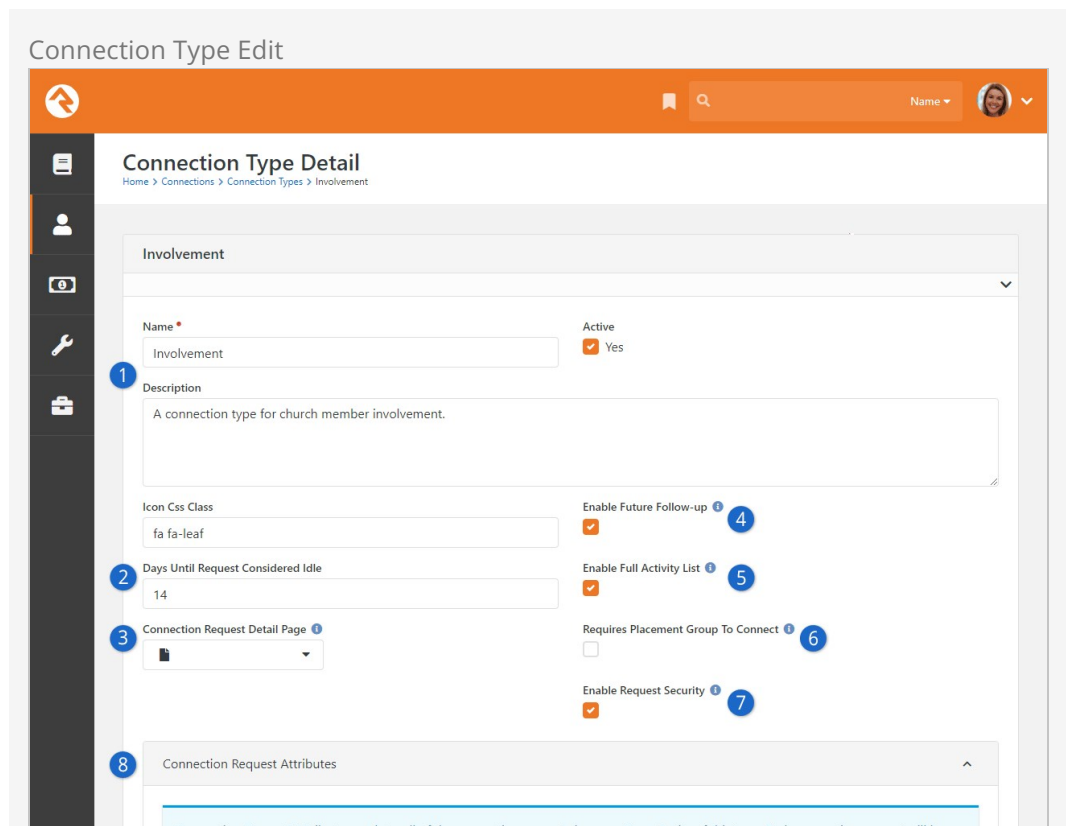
Connection Type Edit

Name

Connection Type Detail

Home > Connections > Connection Types > Involvement

Involvement

Name *

Involvement

Active

Yes

1

Description

A connection type for church member involvement.

Icon Css Class

fa fa-leaf

Enable Future Follow-up

4

2

Days Until Request Considered Idle

14

Enable Full Activity List

5

3

Connection Request Detail Page

Requires Placement Group To Connect

6

Enable Request Security

7

8

Connection Request Attributes

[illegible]